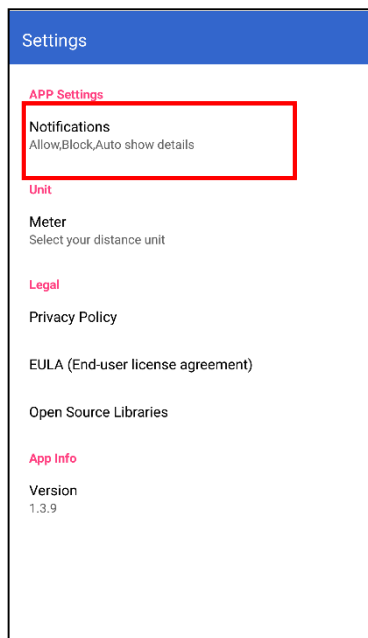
Settings

APP Settings

Notifications
Allow,Block,Auto show details

Unit

Meter
Select your distance unit

Legal

Privacy Policy

EULA (End-user license agreement)

Open Source Libraries

App Info

Version
1.3.9